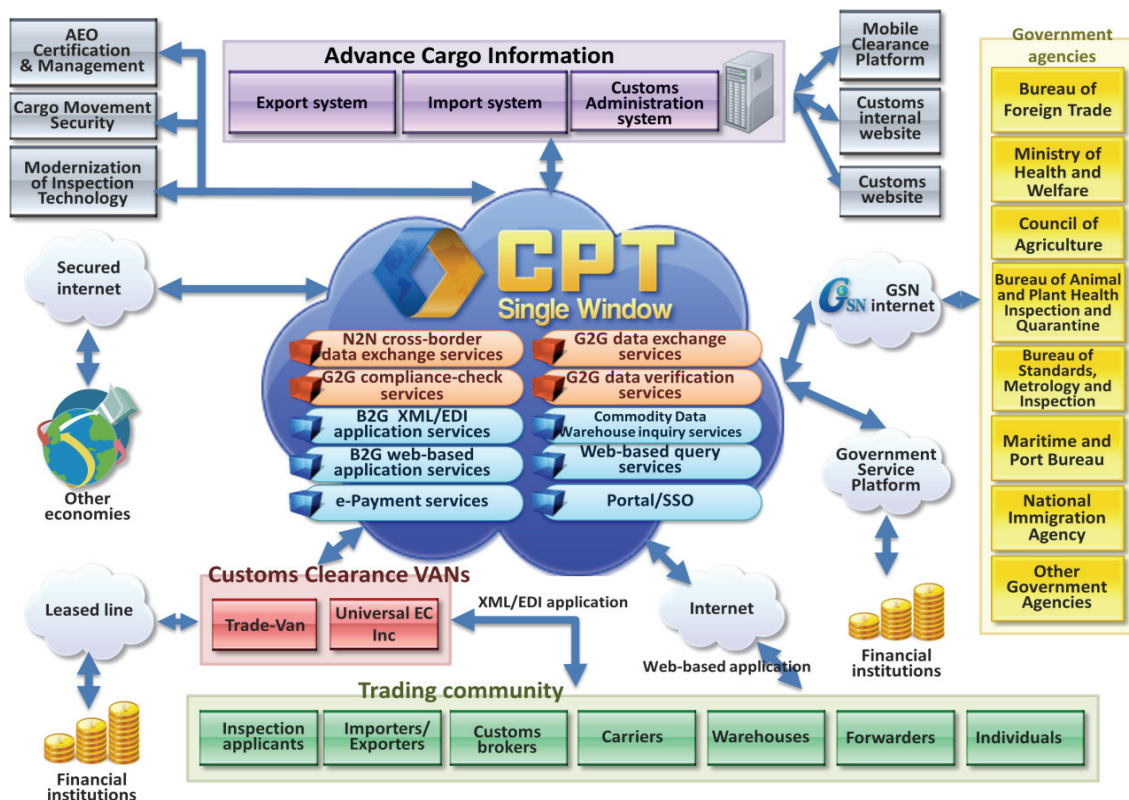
AEO Certification & Management

Cargo Movement Security

Modernization of Inspection Technology

Advance Cargo Information

Export system

Import system

Customs Administration system

Mobile Clearance Platform

Customs internal website

Customs website

Government agencies

Bureau of Foreign Trade

Ministry of Health and Welfare

Council of Agriculture

Bureau of Animal and Plant Health Inspection and Quarantine

Bureau of Standards, Metrology and Inspection

Maritime and Port Bureau

National Immigration Agency

Other Government Agencies

Secured internet

CPT

Single Window

N2N cross-border data exchange services

G2G data exchange services

G2G compliance-check services

G2G data verification services

B2G XML/EDI application services

Commodity Data Warehouse inquiry services

B2G web-based application services

Web-based query services

e-Payment services

Portal/SSO

GSN internet

Government Service Platform

Other economies

Customs Clearance VANs

Trade-Van

Universal EC Inc

XML/EDI application

Leased line

Internet

Web-based application

Financial institutions

Trading community

Inspection applicants

Importers/ Exporters

Customs brokers

Carriers

Warehouses

Forwarders

Individuals

Financial institutions